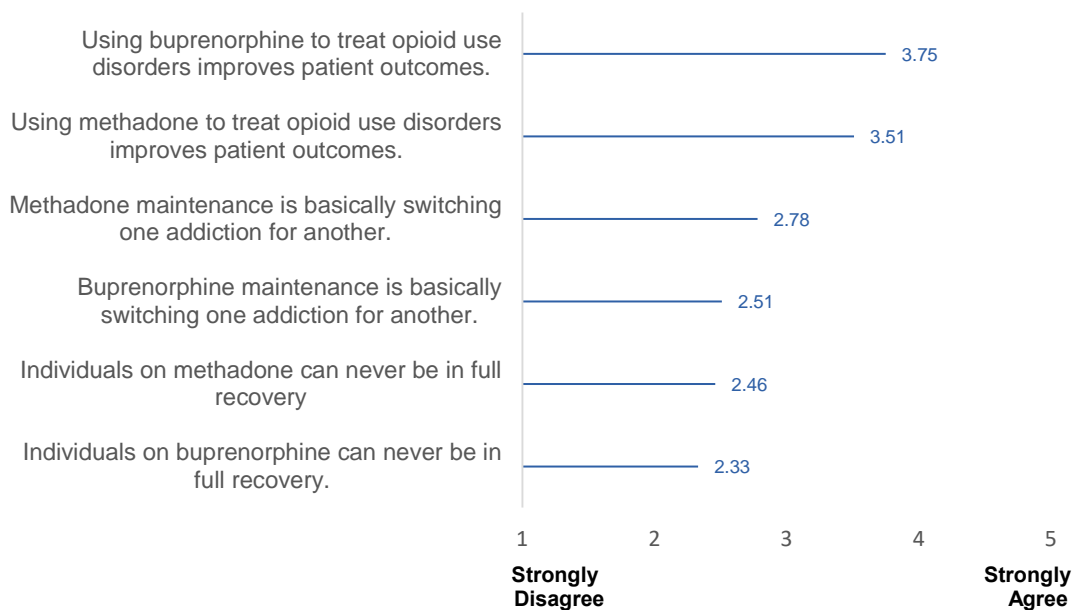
Using buprenorphine to treat opioid use disorders improves patient outcomes.
3.75

Using methadone to treat opioid use disorders improves patient outcomes.
3.51

Methadone maintenance is basically switching one addiction for another.
2.78

Buprenorphine maintenance is basically switching one addiction for another.
2.51

Individuals on methadone can never be in full recovery
2.46

Individuals on buprenorphine can never be in full recovery.
2.33

1 2 3 4 5

Strongly Disagree

Strongly Agree